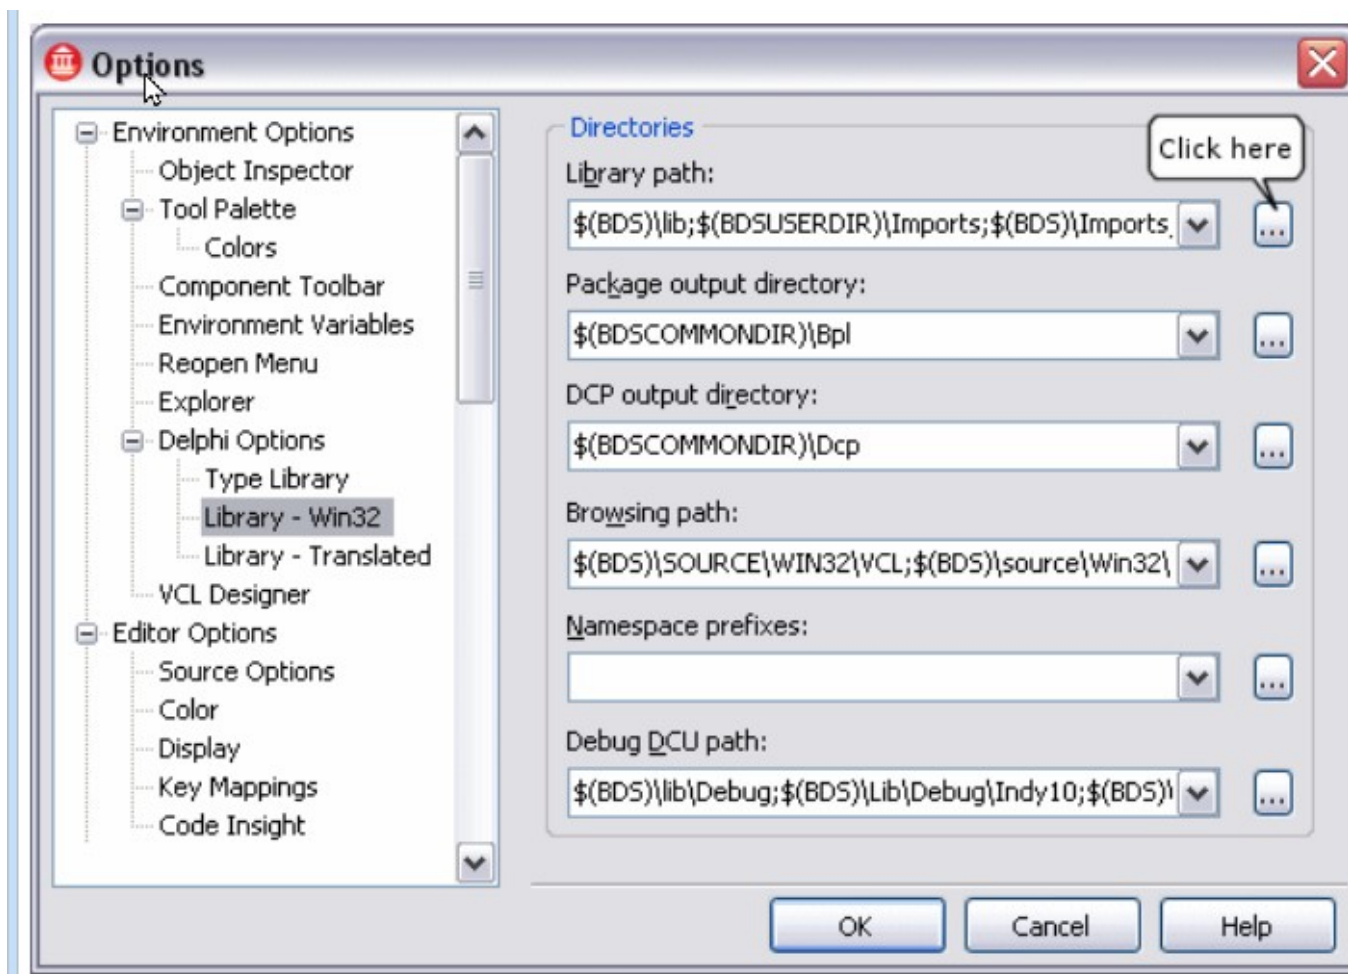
Options

Environment Options
Object Inspector
Tool Palette
Colors
Component Toolbar
Environment Variables
Reopen Menu
Explorer
Delphi Options
Type Library
Library - Win32
Library - Translated
VCL Designer
Editor Options
Source Options
Color
Display
Key Mappings
Code Insight

Directories

Click here

Library path:
$(BDS)\lib;$(BDSUSERDIR)\Imports;$(BDS)\Imports
...

Package output directory:
$(BDSCOMMONDIR)\Bpl
...

DCP output directory:
$(BDSCOMMONDIR)\Dcp
...

Browsing path:
$(BDS)\SOURCE\WIN32\VCL;$(BDS)\source\Win32\
...

Namespace prefixes:
...

Debug DCU path:
$(BDS)\lib\Debug;$(BDS)\Lib\Debug\Indy10;$(BDS)\
...

OK
Cancel
Help